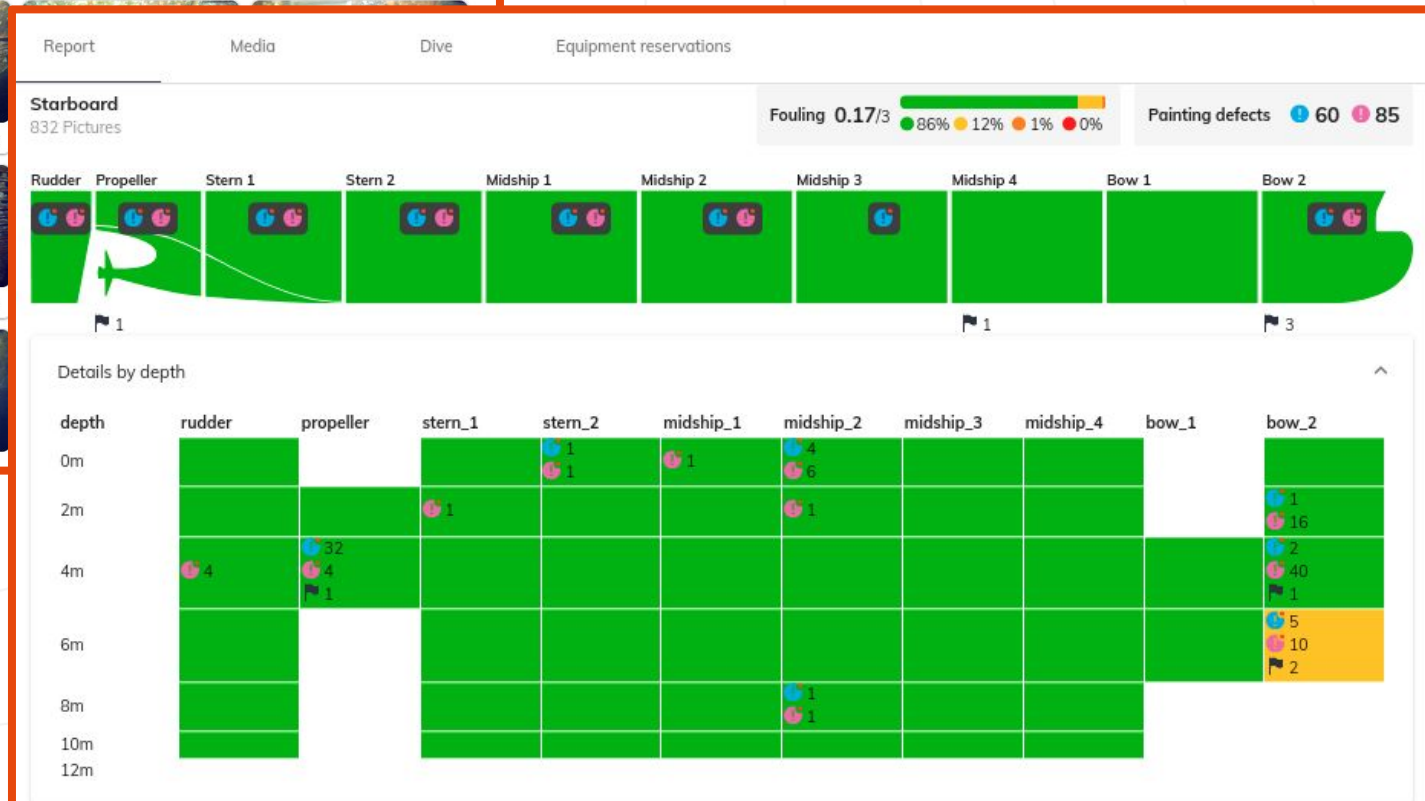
Report Media Dive Equipment reservations

Starboard
832 Pictures

Fouling 0.17/3
86% 12% 1% 0%

Painting defects 60 85

Rudder Propeller Stern 1 Stern 2 Midship 1 Midship 2 Midship 3 Midship 4 Bow 1 Bow 2

1 1 3

Details by depth

| depth | rudder | propeller | stern_1 | stern_2 | midship_1 | midship_2 | midship_3 | midship_4 | bow_1 | bow_2 |
|---|---|---|---|---|---|---|---|---|---|---|
| 0m | | | | 1 1 | 1 | 4 6 | | | | |
| 2m | | | 1 | | | 1 | | | | 1 16 |
| 4m | 4 | 32 4 1 | | | | | | | | 2 40 1 |
| 6m | | | | | | | | | | 5 10 2 |
| 8m | | | | | | 1 1 | | | | |
| 10m | | | | | | | | | | |
| 12m | | | | | | | | | | |